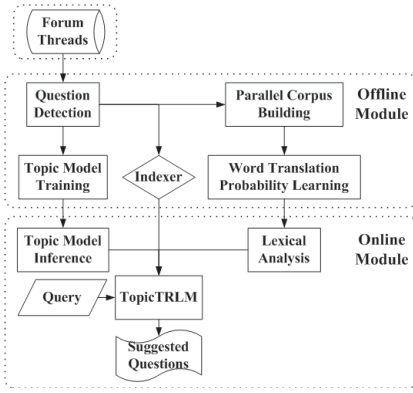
Forum Threads

Question Detection

Parallel Corpus Building

Offline Module

Topic Model Training

Indexer

Word Translation Probability Learning

Topic Model Inference

Lexical Analysis

Online Module

Query

TopicTRLM

Suggested Questions